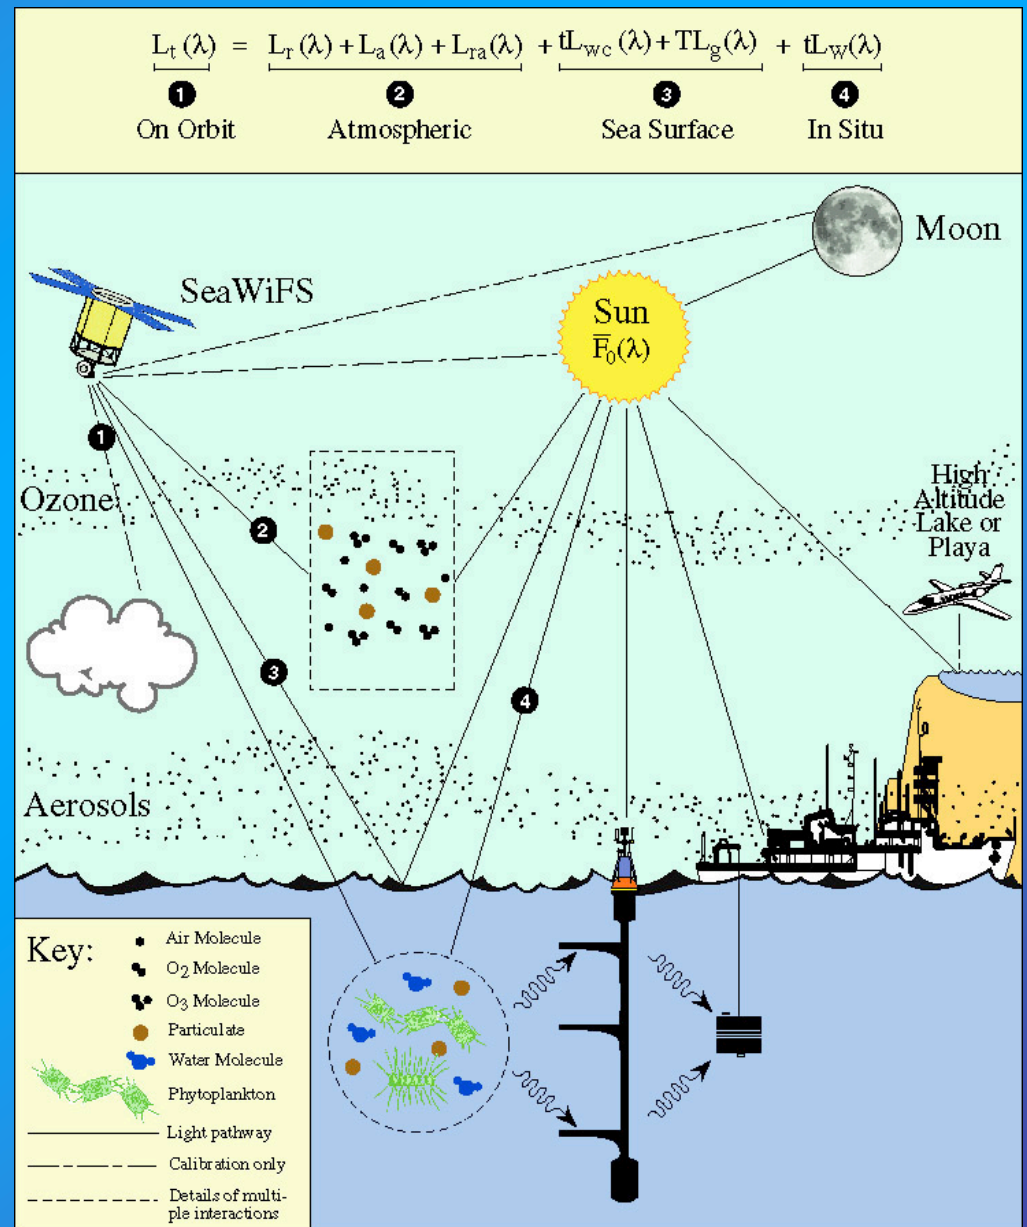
$L_t(\lambda) = L_r(\lambda) + L_a(\lambda) + L_{ra}(\lambda) + tL_{wc}(\lambda) + TL_g(\lambda) + tL_W(\lambda)$

1 On Orbit
2 Atmospheric
3 Sea Surface
4 In Situ

Moon

SeaWiFS

Sun
$\overline{F}_0(\lambda)$

1

2

Ozone

High Altitude Lake or Playa

3

4

Aerosols

Key:
Air Molecule
$O_2$ Molecule
$O_3$ Molecule
Particulate
Water Molecule
Phytoplankton
Light pathway
Calibration only
Details of multiple interactions